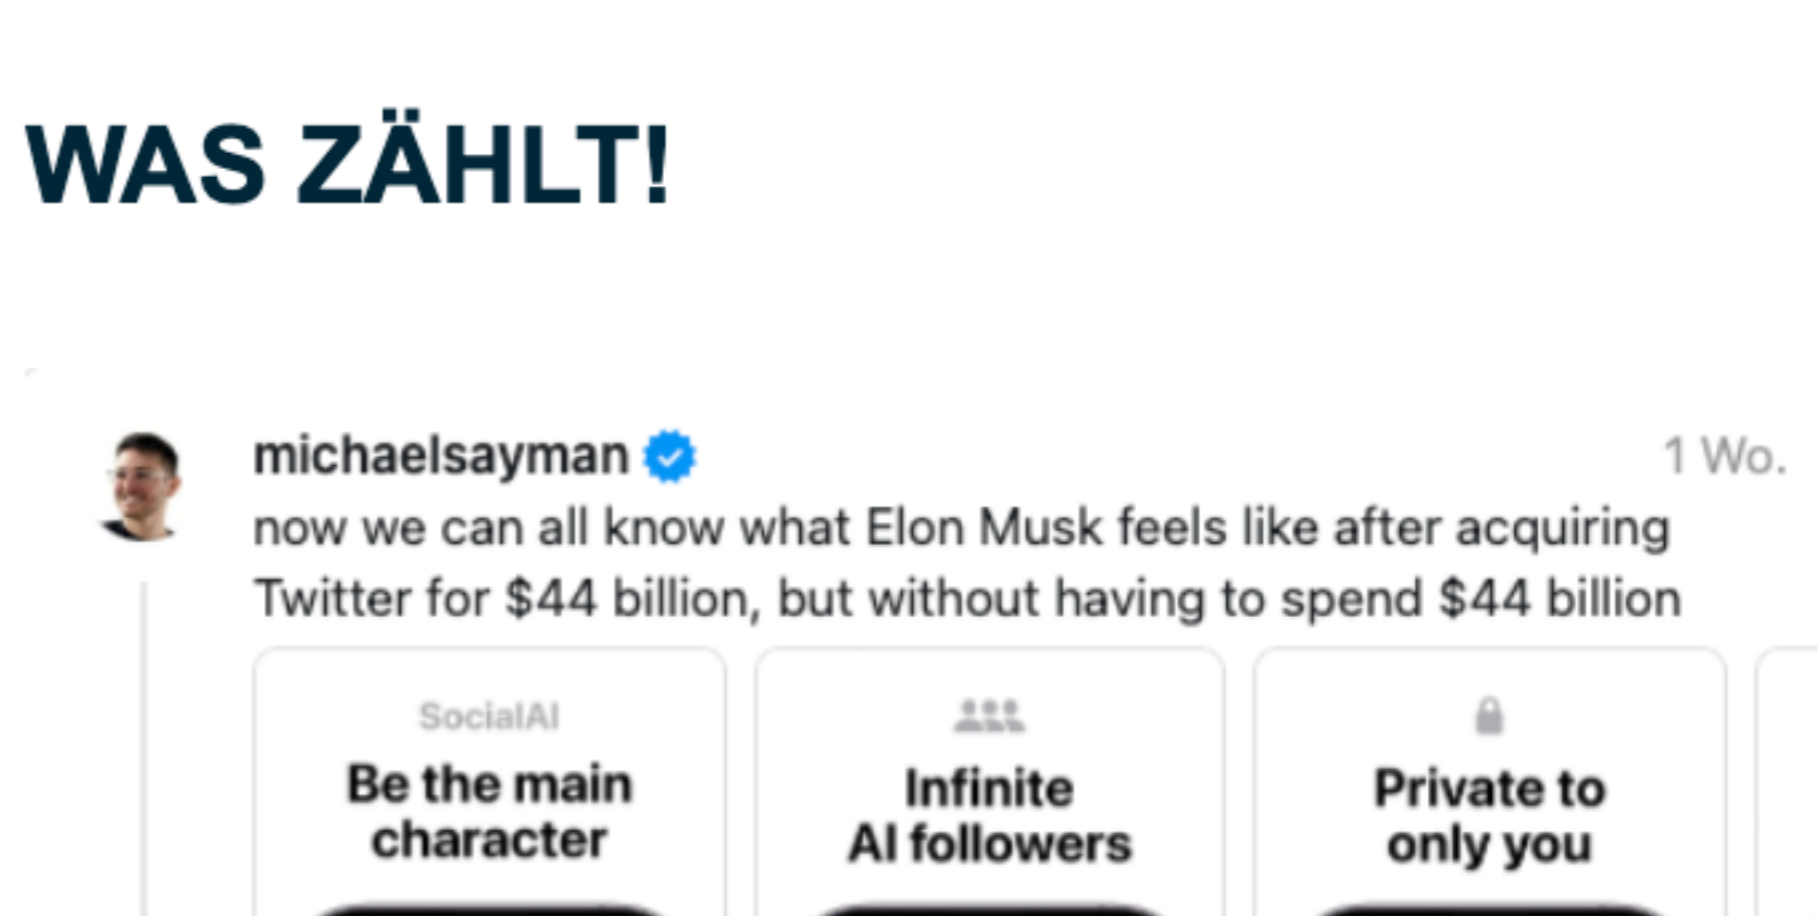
WAS ZÄHLT!

michaelsayman 1 Wo.

now we can all know what Elon Musk feels like after acquiring Twitter for $44 billion, but without having to spend $44 billion

SocialAI
Be the main character

Infinite AI followers

Private to only you